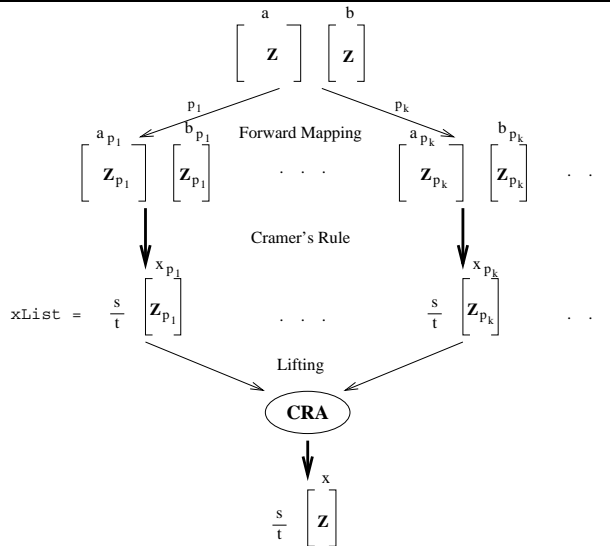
a
$\begin{bmatrix} \mathbf{Z} \end{bmatrix}$

b
$\begin{bmatrix} \mathbf{Z} \end{bmatrix}$

$p_1$

$p_k$

$a_{p_1}$ $b_{p_1}$ Forward Mapping $a_{p_k}$ $b_{p_k}$

$\begin{bmatrix} \mathbf{Z}_{p_1} \end{bmatrix}$ $\begin{bmatrix} \mathbf{Z}_{p_1} \end{bmatrix}$ . . . $\begin{bmatrix} \mathbf{Z}_{p_k} \end{bmatrix}$ $\begin{bmatrix} \mathbf{Z}_{p_k} \end{bmatrix}$ . .

Cramer's Rule

$x_{p_1}$ $x_{p_k}$

xList = $\frac{s}{t}$ $\begin{bmatrix} \mathbf{Z}_{p_1} \end{bmatrix}$ . . . $\frac{s}{t}$ $\begin{bmatrix} \mathbf{Z}_{p_k} \end{bmatrix}$ . .

Lifting

CRA

x

$\frac{s}{t}$ $\begin{bmatrix} \mathbf{Z} \end{bmatrix}$